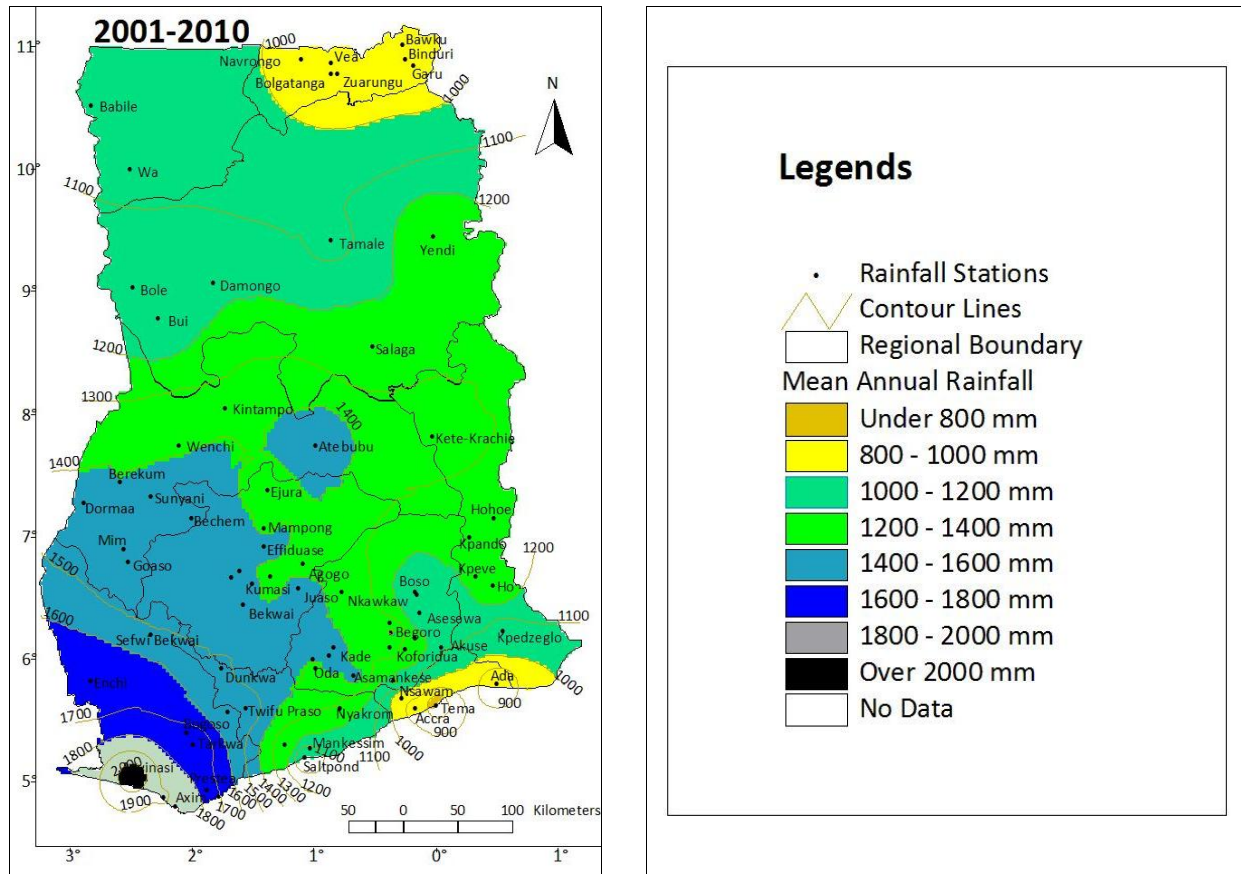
2001-2010

11° 10° 9° 8° 7° 6° 5°

3° 2° 1° 0° 1°

N

Navrongo Vea Bawku Binduri Garu Bolgatanga Zuarungu Babile Wa Tamale Yendi Bole Damongo Bui Salaga Kintampo Atebubu Wenchi Kete-Krachie Berekum Sunyani Dormaa Ejura Bechem Mampong Hohoe Mim Effiduase Kpando Goaso Kumasi Agogo Kpeve Ho Boso Juaso Nkawkaw Bekwai Asesewa Sefwi Bekwai Begoro Kpedzeglo Kade Koforidua Akuse Dunkwa Oda Asamankese Enchi Nsawam Ada Twifu Praso Nyakrom Tema Accra Tarkwa Mankessim Saltpond Axim

1000 1000 1100 1100 1200 1200 1300 1400 1400 1500 1600 1700 1800 1900 1800 1700 1600 1500 1400 1300 1200 1100 1000 900 900 1000 1100 1200

50 0 50 100 Kilometers

Legends

Rainfall Stations
Contour Lines
Regional Boundary
Mean Annual Rainfall
Under 800 mm
800 - 1000 mm
1000 - 1200 mm
1200 - 1400 mm
1400 - 1600 mm
1600 - 1800 mm
1800 - 2000 mm
Over 2000 mm
No Data